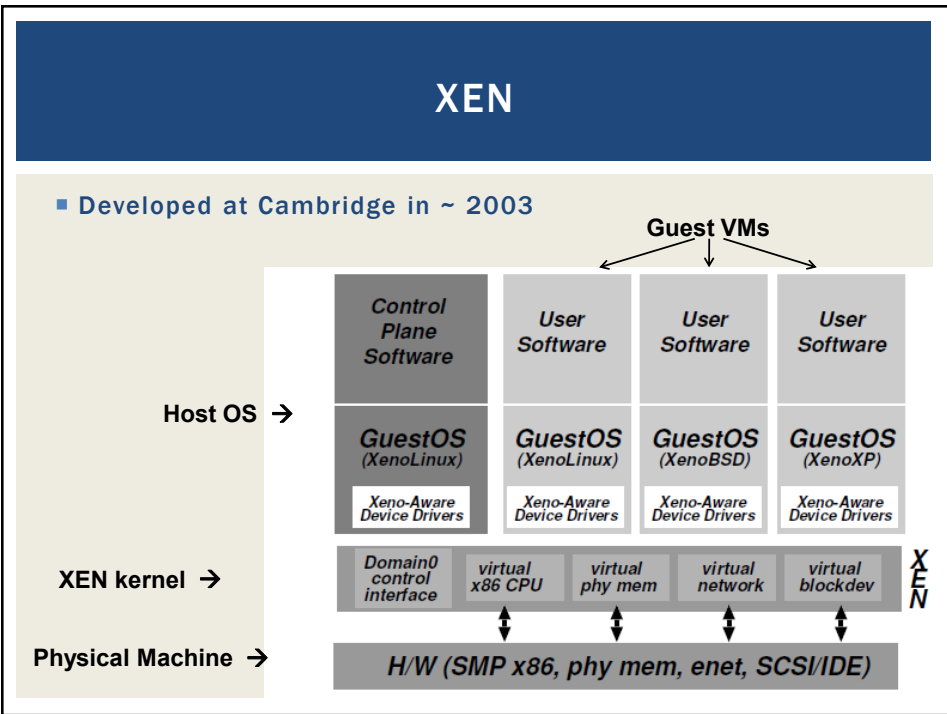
XEN

Developed at Cambridge in ~ 2003

Guest VMs

Control Plane Software

User Software

User Software

User Software

Host OS →

GuestOS (XenoLinux)

Xeno-Aware Device Drivers

GuestOS (XenoLinux)

Xeno-Aware Device Drivers

GuestOS (XenoBSD)

Xeno-Aware Device Drivers

GuestOS (XenoXP)

Xeno-Aware Device Drivers

XEN kernel →

Domain0 control interface

virtual x86 CPU

virtual phy mem

virtual network

virtual blockdev

XEN

Physical Machine →

H/W (SMP x86, phy mem, enet, SCSI/IDE)